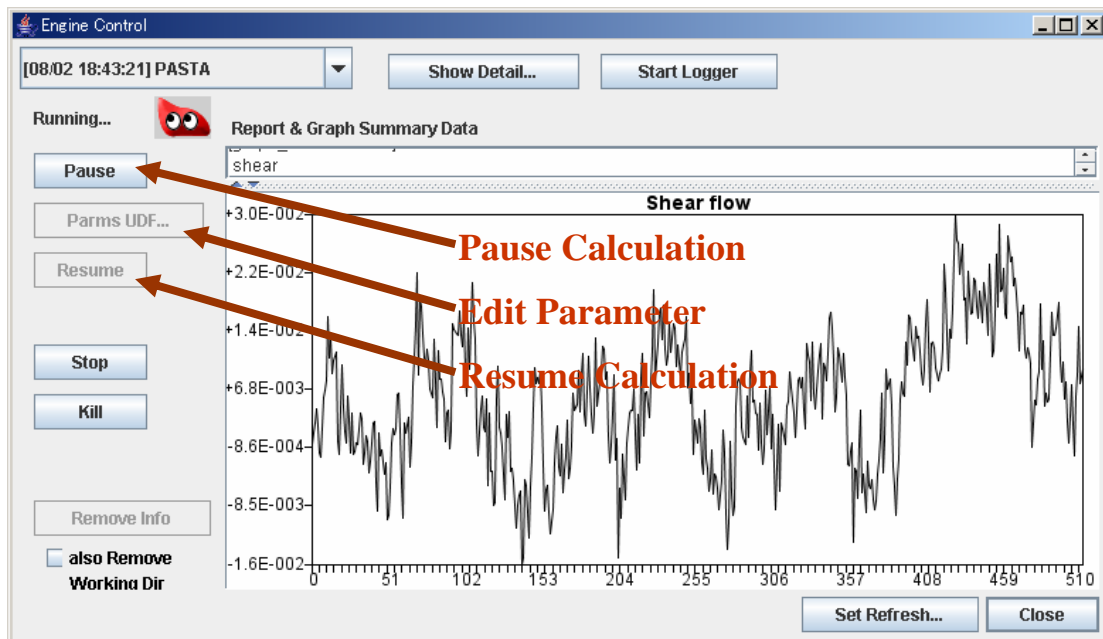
Engine Control

[08/02 18:43:21] PASTA

Show Detail...

Start Logger

Running...

Report & Graph Summary Data

shear

Pause

Parms UDF...

Resume

Stop

Kill

Remove Info

also Remove Working Dir

Shear flow

+3.0E-002
+2.2E-002
+1.4E-002
+6.8E-003
-8.6E-004
-8.5E-003
-1.6E-002

0 51 102 153 204 255 306 357 408 459 510

Pause Calculation

Edit Parameter

Resume Calculation

Set Refresh...

Close